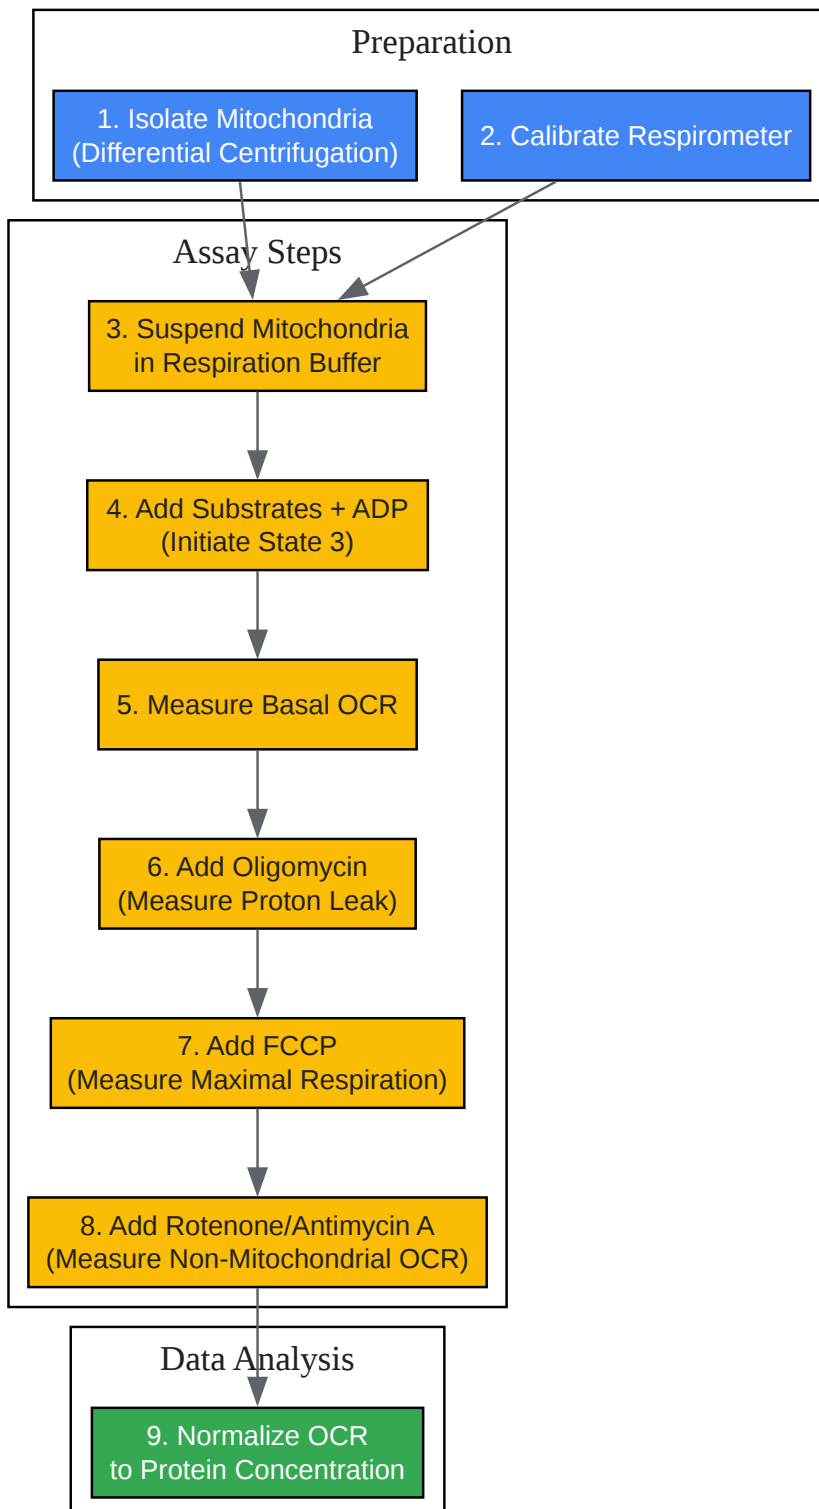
Preparation

1. Isolate Mitochondria (Differential Centrifugation)

2. Calibrate Respirometer

Assay Steps

3. Suspend Mitochondria in Respiration Buffer

4. Add Substrates + ADP (Initiate State 3)

5. Measure Basal OCR

6. Add Oligomycin (Measure Proton Leak)

7. Add FCCP (Measure Maximal Respiration)

8. Add Rotenone/Antimycin A (Measure Non-Mitochondrial OCR)

Data Analysis

9. Normalize OCR to Protein Concentration